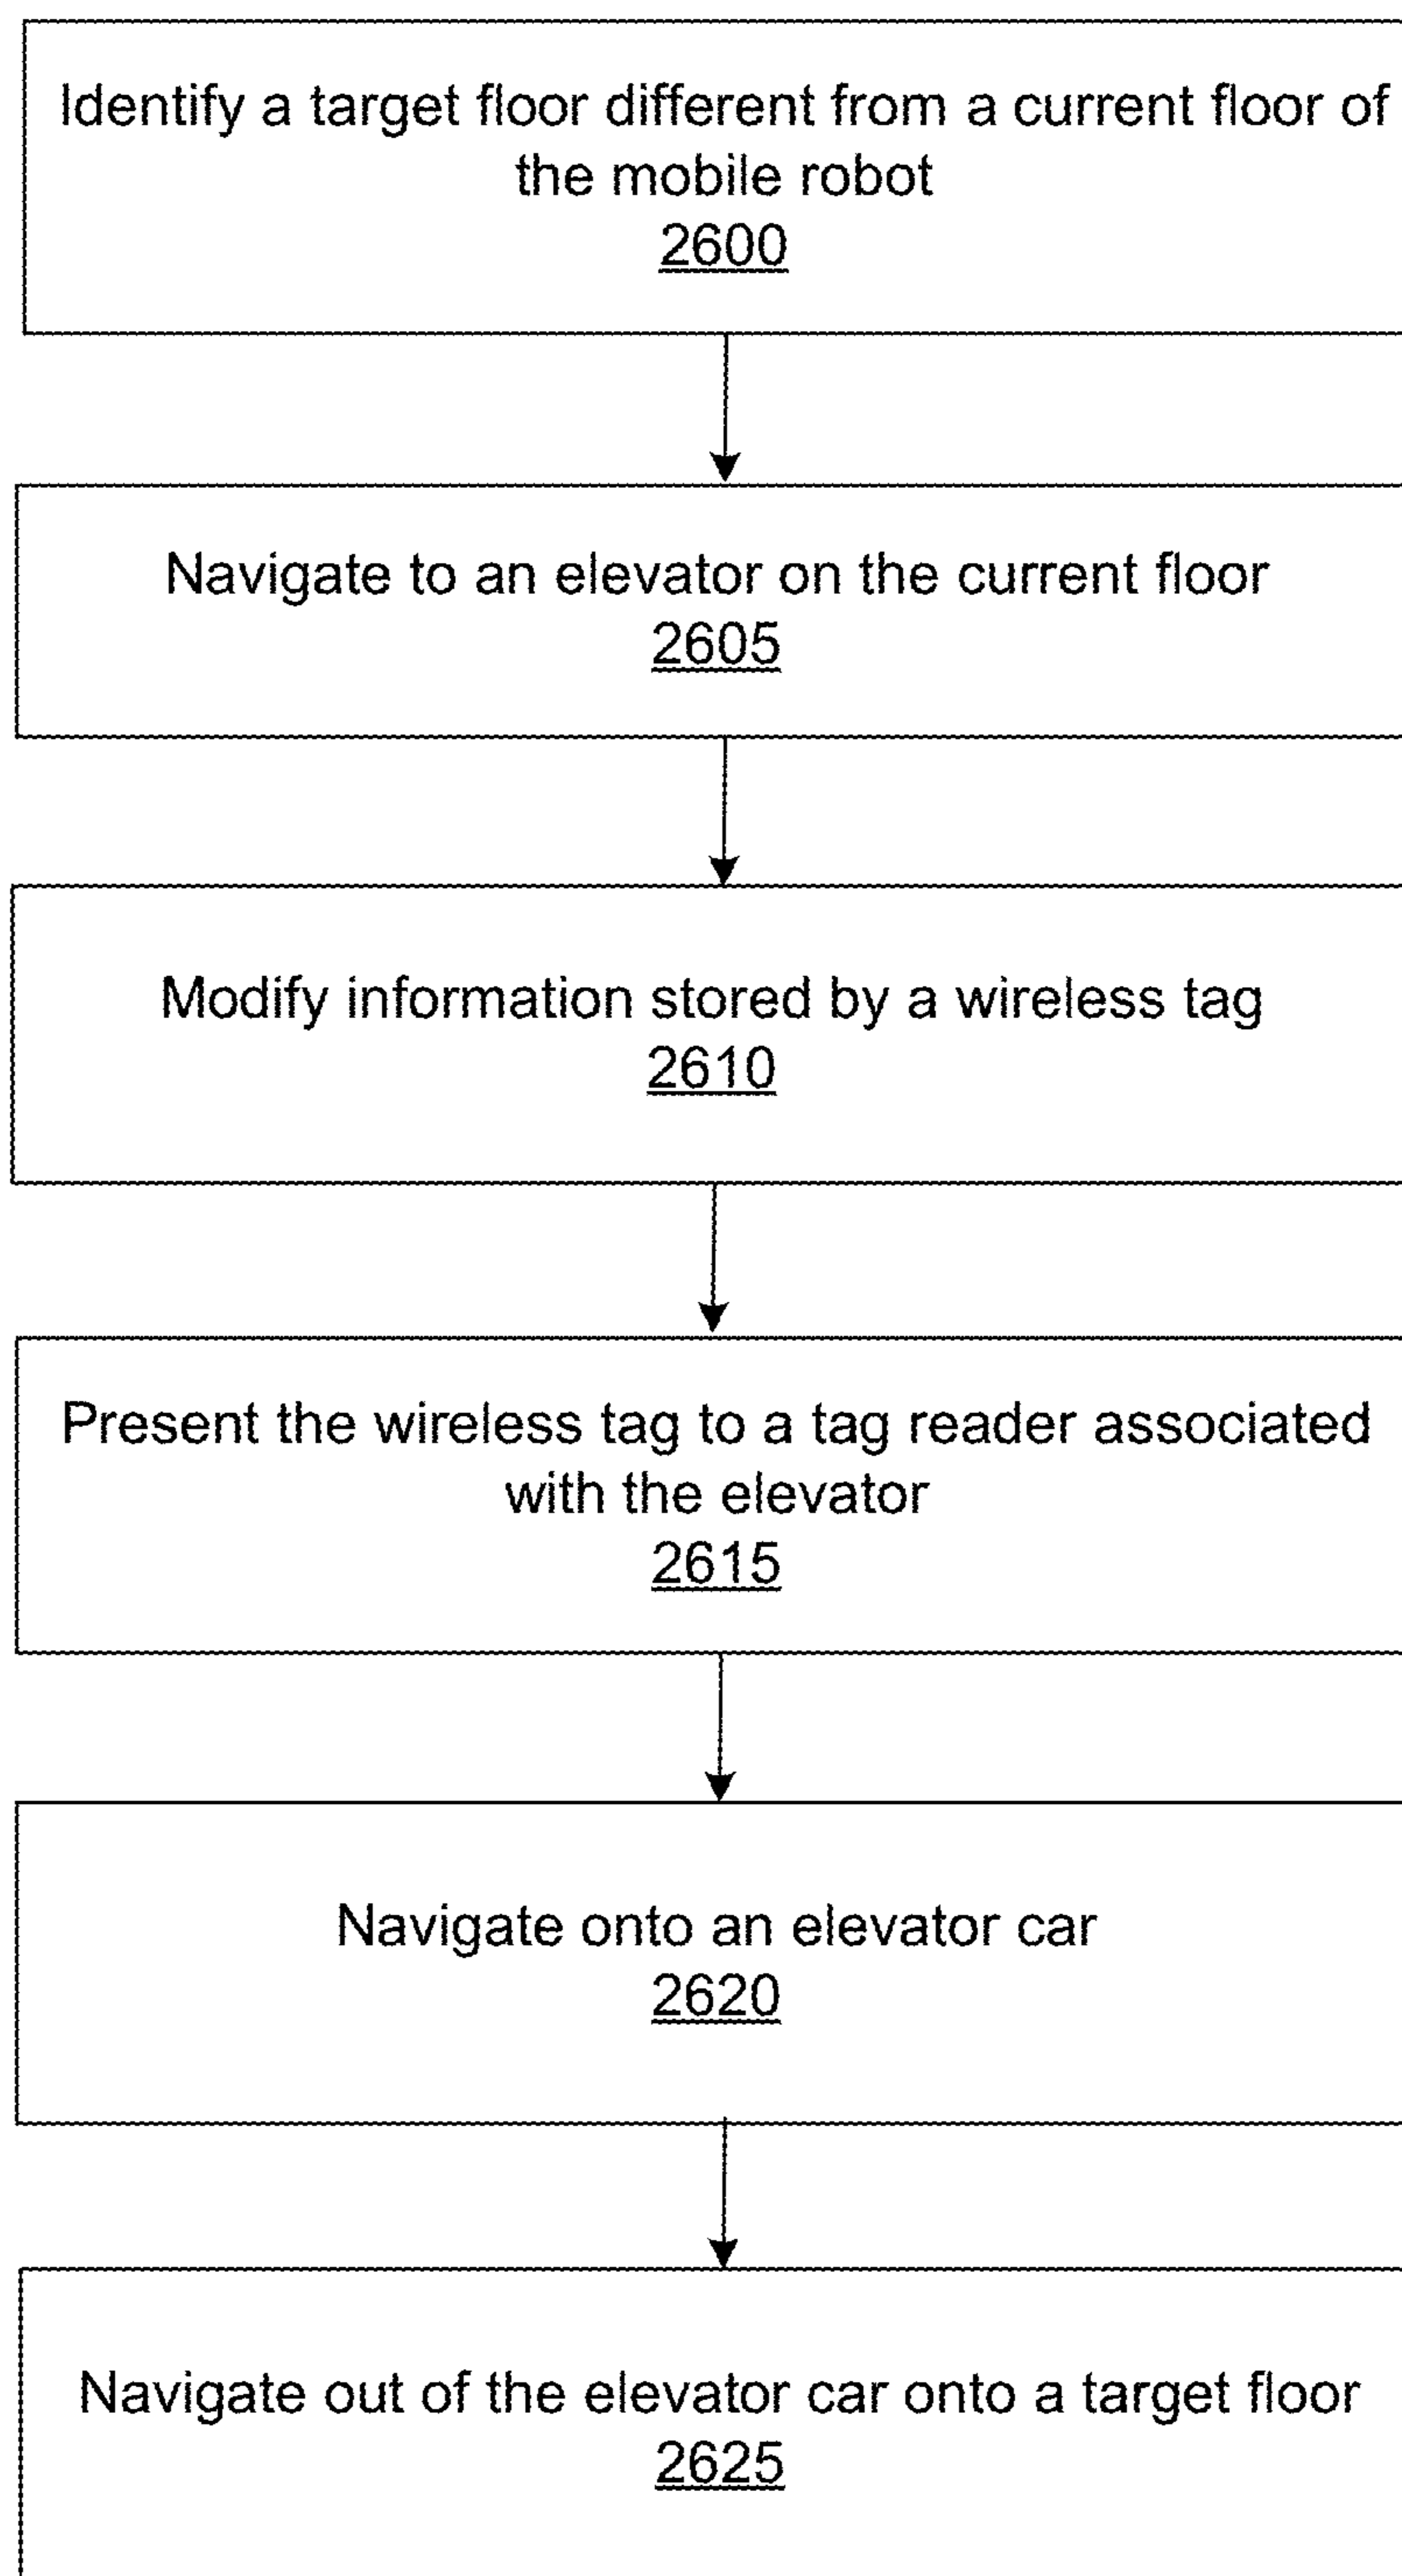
Identify a target floor different from a current floor of the mobile robot
2600

Navigate to an elevator on the current floor
2605

Modify information stored by a wireless tag
2610

Present the wireless tag to a tag reader associated with the elevator
2615

Navigate onto an elevator car
2620

Navigate out of the elevator car onto a target floor
2625